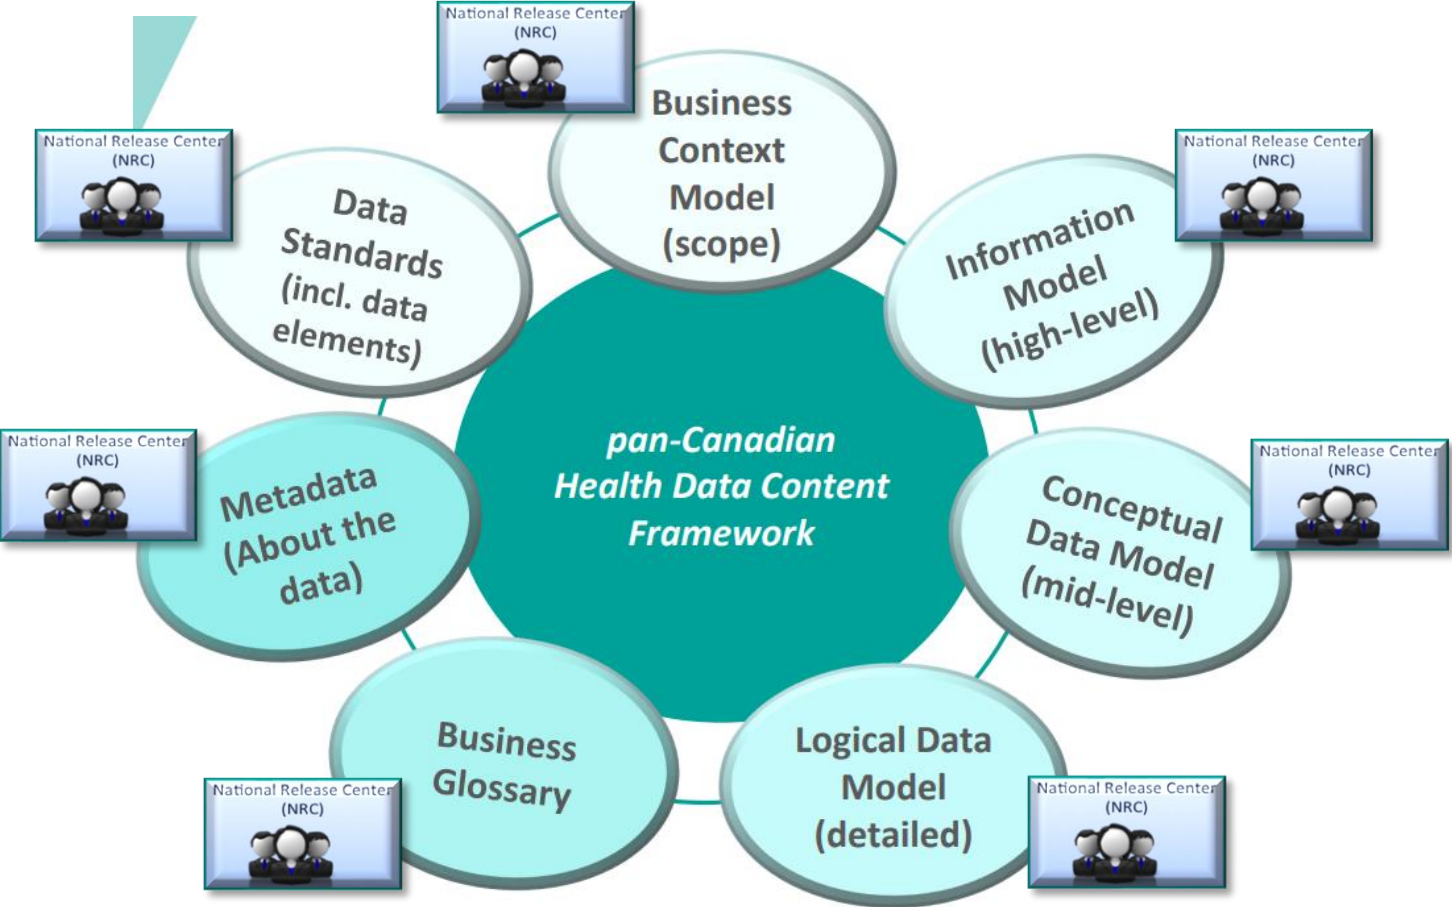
National Release Center (NRC)

Business Context Model (scope)

National Release Center (NRC)

Data Standards (incl. data elements)

National Release Center (NRC)

Information Model (high-level)

pan-Canadian Health Data Content Framework

National Release Center (NRC)

Metadata (About the data)

National Release Center (NRC)

Conceptual Data Model (mid-level)

Business Glossary

Logical Data Model (detailed)

National Release Center (NRC)

National Release Center (NRC)